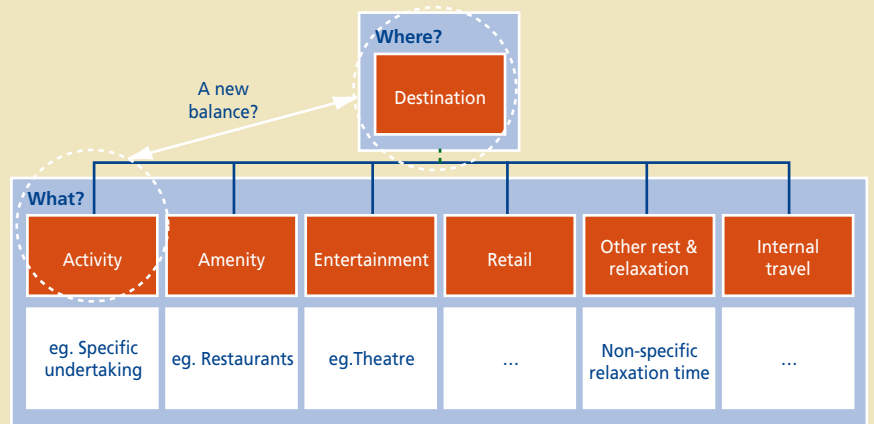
Where?

Destination

A new balance?

What?

| Activity | Amenity | Entertainment | Retail | Other rest & relaxation | Internal travel |
|---|---|---|---|---|---|
| eg. Specific undertaking | eg. Restaurants | eg.Theatre | ... | Non-specific relaxation time | ... |